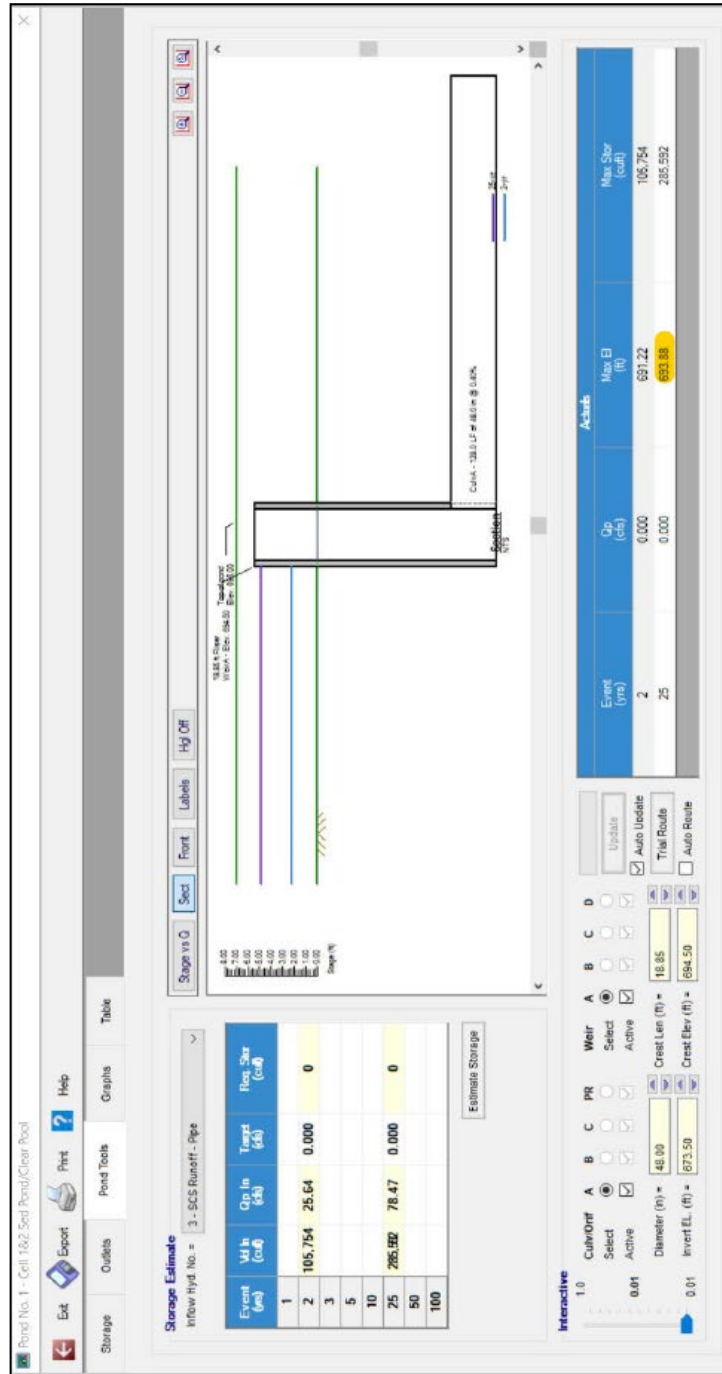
Pond No. 1 - Cell 1&2 Sed Pond/Clear Pool

Exit Export Print Help

Storage Outlets Pond Tools Graphs Table

Storage Estimate

Inflow Hyd. No. = 3 - SCS Runoff - Pipe

| Event (yrs) | Vol In (cuft) | Qp In (cfs) | Target (cfs) | Req. Stor (cuft) |
|---|---|---|---|---|
| 1 | | | | |
| 2 | 105,754 | 25.64 | 0.000 | 0 |
| 3 | | | | |
| 5 | | | | |
| 10 | | | | |
| 25 | 285,592 | 78.47 | 0.000 | 0 |
| 50 | | | | |
| 100 | | | | |

Estimate Storage

Stage vs Q Sect Front Labels Hgl Off

Stage (ft)

18.85 ft Riser Weir A - Elev 694.50

Top of Riser Elev 696.20

Culv A - 138.0 LF of 48.0 in @ 0.40%

Section NTS

25-yr 2-yr

Interactive

1.0

0.01

0.01

Culv/Orif A B C PR

Select

Active

Diameter (in) = 48.00

Invert EL. (ft) = 673.50

Weir A B C D

Select

Active

Crest Len (ft) = 18.85

Crest Elev (ft) = 694.50

Update

Auto Update

Trial Route

Auto Route

Actuals

| Event (yrs) | Qp (cfs) | Max El (ft) | Max Stor (cuft) |
|---|---|---|---|
| 2 | 0.000 | 691.22 | 105,754 |
| 25 | 0.000 | 693.88 | 285,592 |